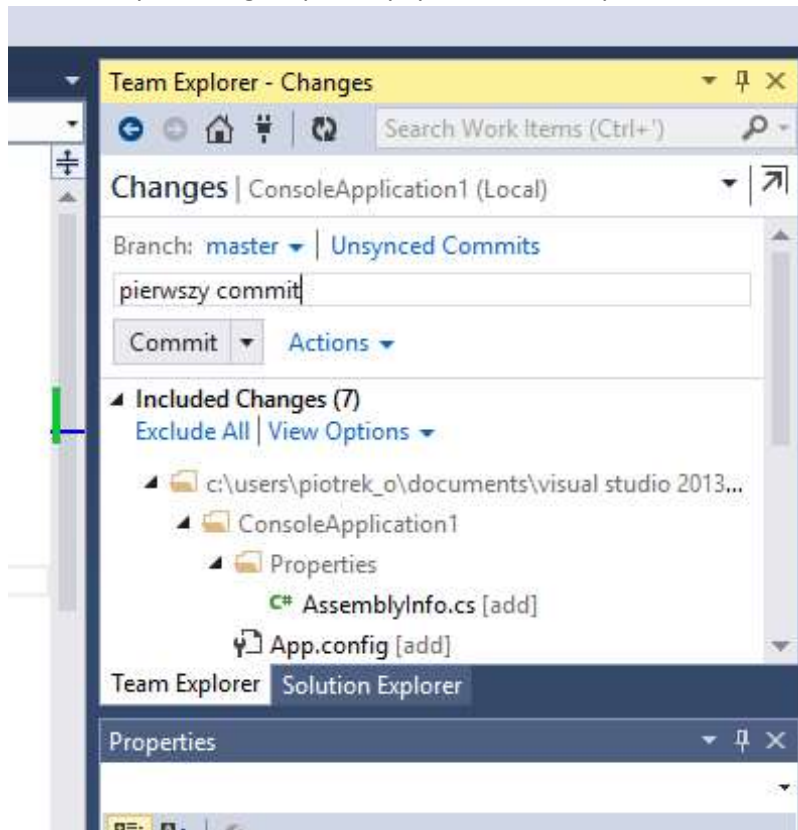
Team Explorer - Changes

Search Work Items (Ctrl+')

Changes | ConsoleApplication1 (Local)

Branch: master | Unsynced Commits

pierwszy commit

Commit | Actions

Included Changes (7)

Exclude All | View Options

c:\users\piotrek_o\documents\visual studio 2013...

ConsoleApplication1

Properties

C# AssemblyInfo.cs [add]

App.config [add]

Team Explorer | Solution Explorer

Properties